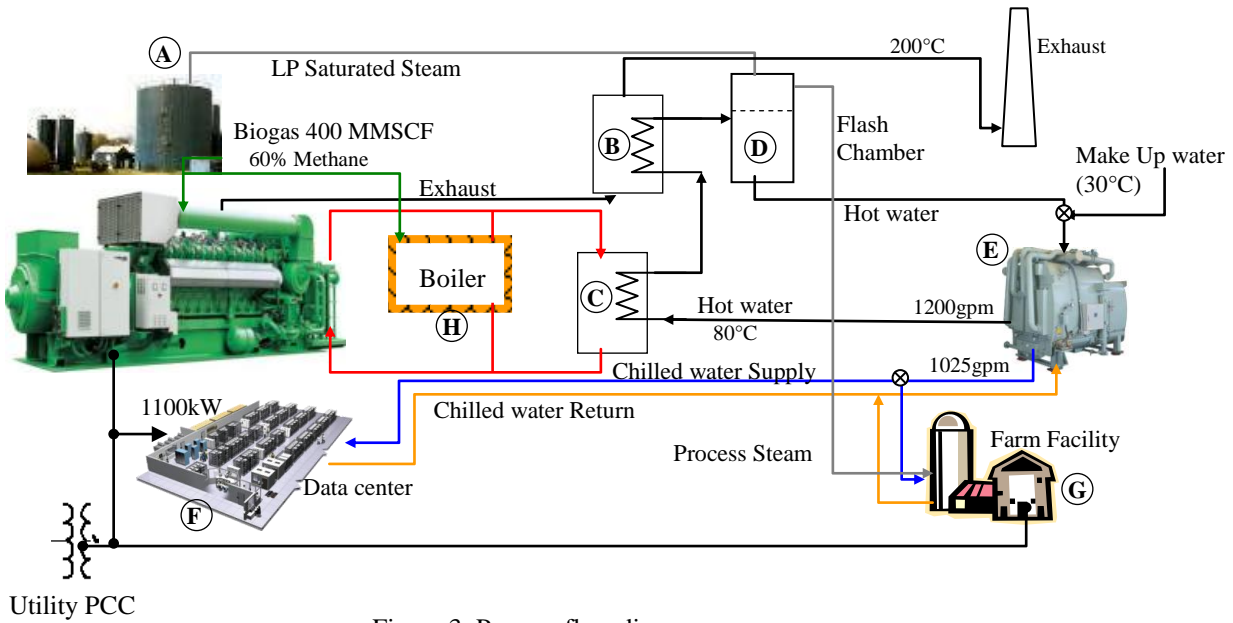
A
LP Saturated Steam
200°C
Exhaust
Biogas 400 MMSCF
60% Methane
B
D
Flash Chamber
Make Up water (30°C)
Exhaust
Hot water
E
Boiler
H
C
Hot water
80°C
1200gpm
Chilled water Supply
1025gpm
1100kW
Chilled water Return
Farm Facility
Process Steam
Data center
F
G
Utility PCC
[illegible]